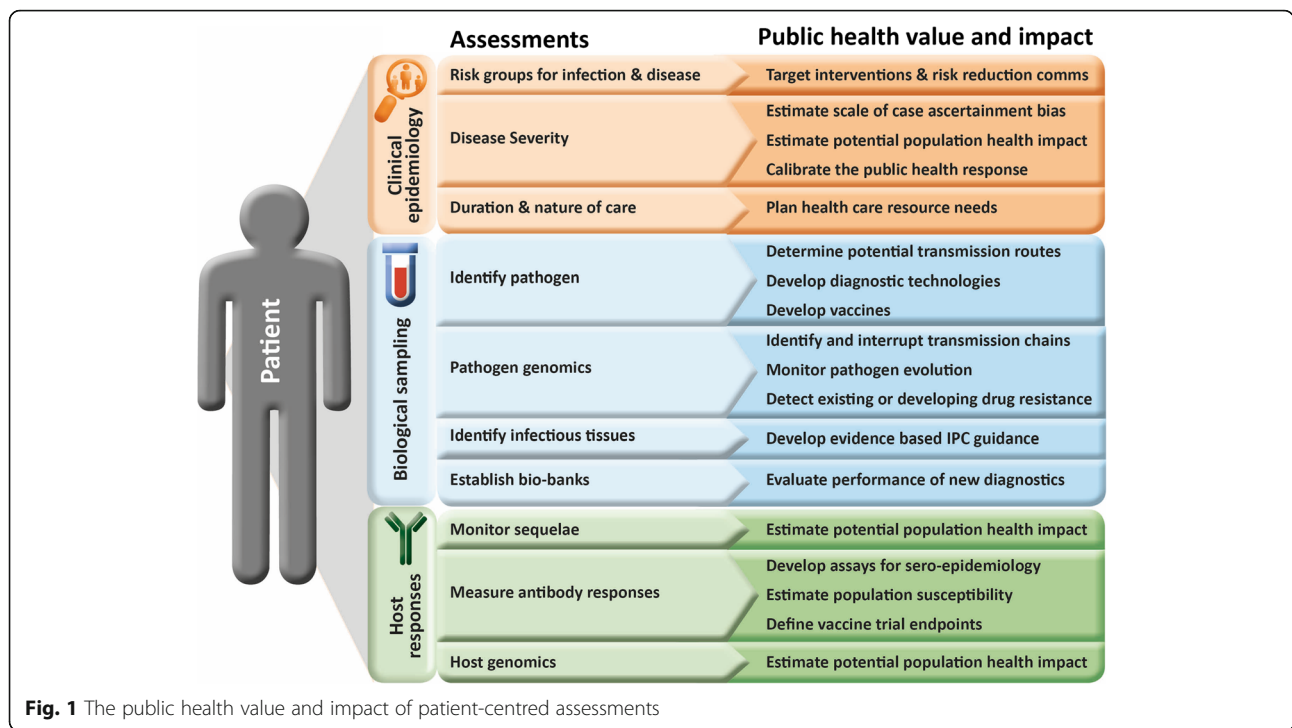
Patient

Assessments

Public health value and impact

Clinical epidemiology

| Assessments | Public health value and impact |
|---|---|
| Risk groups for infection & disease | Target interventions & risk reduction comms |
| Disease Severity | Estimate scale of case ascertainment bias<br>Estimate potential population health impact<br>Calibrate the public health response |
| Duration & nature of care | Plan health care resource needs |

Biological sampling

| Assessments | Public health value and impact |
|---|---|
| Identify pathogen | Determine potential transmission routes<br>Develop diagnostic technologies<br>Develop vaccines |
| Pathogen genomics | Identify and interrupt transmission chains<br>Monitor pathogen evolution<br>Detect existing or developing drug resistance |
| Identify infectious tissues | Develop evidence based IPC guidance |
| Establish bio-banks | Evaluate performance of new diagnostics |

Host responses

| Assessments | Public health value and impact |
|---|---|
| Monitor sequelae | Estimate potential population health impact |
| Measure antibody responses | Develop assays for sero-epidemiology<br>Estimate population susceptibility<br>Define vaccine trial endpoints |
| Host genomics | Estimate potential population health impact |

**Fig. 1** The public health value and impact of patient-centred assessments